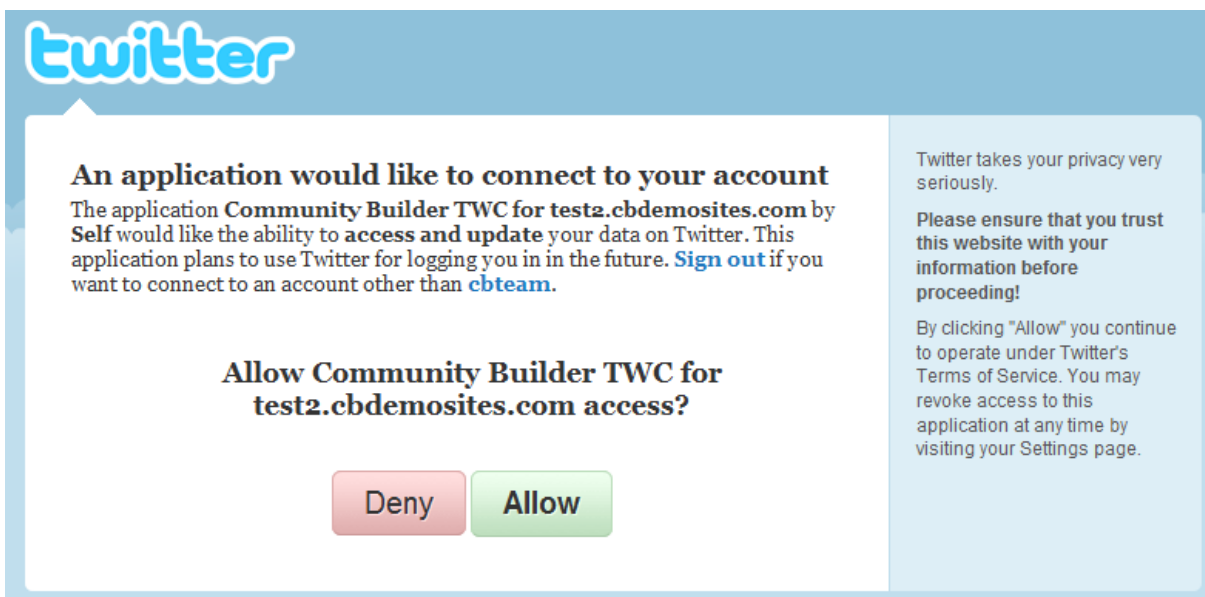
twitter

An application would like to connect to your account

The application Community Builder TWC for test2.cbdemosites.com by Self would like the ability to access and update your data on Twitter. This application plans to use Twitter for logging you in in the future. Sign out if you want to connect to an account other than cbteam.

Allow Community Builder TWC for test2.cbdemosites.com access?

Deny Allow

Twitter takes your privacy very seriously.

Please ensure that you trust this website with your information before proceeding!

By clicking "Allow" you continue to operate under Twitter's Terms of Service. You may revoke access to this application at any time by visiting your Settings page.